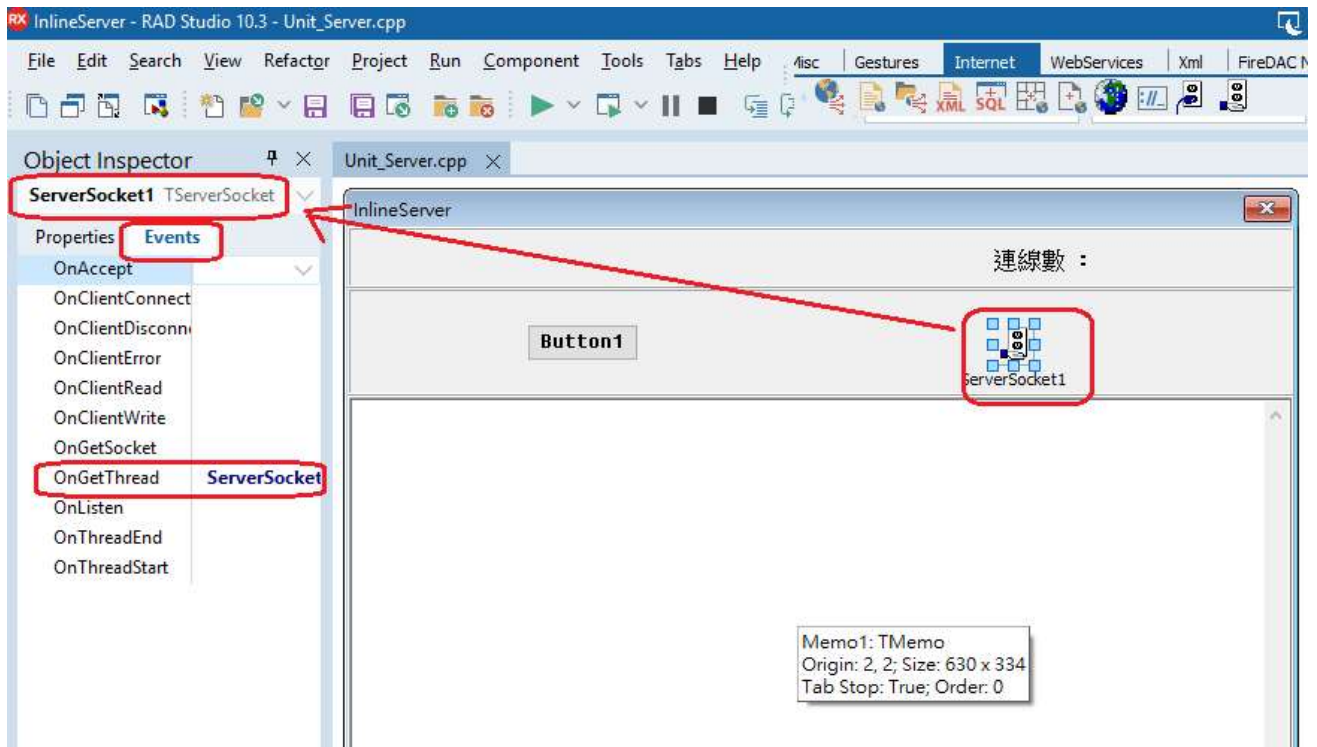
RX InlineServer - RAD Studio 10.3 - Unit_Server.cpp

File Edit Search View Refactor Project Run Component Tools Tabs Help

Misc Gestures Internet WebServices Xml FireDAC N

XML SQL

Object Inspector

ServerSocket1 TServerSocket

Properties Events

OnAccept
OnClientConnect
OnClientDisconn
OnClientError
OnClientRead
OnClientWrite
OnGetSocket
OnGetThread ServerSocket
OnListen
OnThreadEnd
OnThreadStart

Unit_Server.cpp

InlineServer

連線數 :

Button1

ServerSocket1

Memo1: TMemo
Origin: 2, 2; Size: 630 x 334
Tab Stop: True; Order: 0